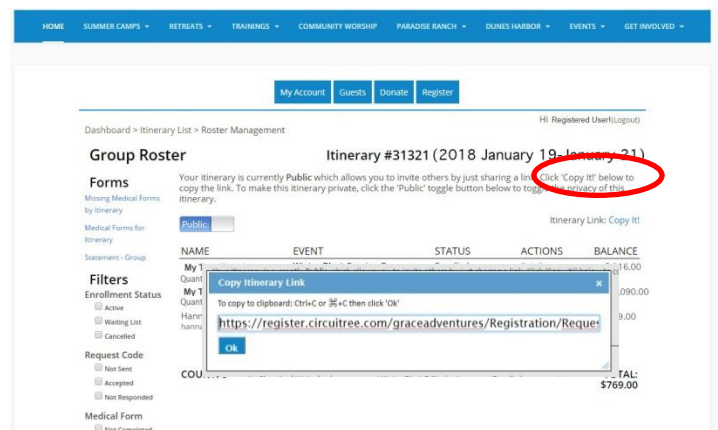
HOME SUMMER CAMPS ▾ RETREATS ▾ TRAININGS ▾ COMMUNITY WORSHIP PARADISE RANCH ▾ DUNES HARBOR ▾ EVENTS ▾ GET INVOLVED ▾

My Account Guests Donate Register

Dashboard > Itinerary List > Roster Management

Hi Registered User!(Logout)

Group Roster

Itinerary #31321 (2018 January 19- January 21)

Your itinerary is currently Public which allows you to invite others by just sharing a link. Click 'Copy it!' below to copy the link. To make this itinerary private, click the 'Public' toggle button below to toggle the privacy of this itinerary.

Forms

Missing Medical Forms by Itinerary

Medical Forms for Itinerary

Statement - Group

Public

Itinerary Link: Copy it!

| NAME | EVENT | STATUS | ACTIONS | BALANCE |
|---|---|---|---|---|
| My T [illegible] Quant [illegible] | | | | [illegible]16.00 |
| My T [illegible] Quant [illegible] | | | | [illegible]090.00 |
| Hann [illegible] hanna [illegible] | | | | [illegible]9.00 |

Filters

Enrollment Status

Active

Waiting List

Cancelled

Request Code

Not Sent

Accepted

Not Responded

Medical Form

Not Completed

Copy Itinerary Link ×

To copy to clipboard: Ctrl+C or ⌘+C then click 'Ok'

https://register.circuitree.com/graceadventures/Registration/Reques

Ok

COU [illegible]

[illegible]TAL: $769.00